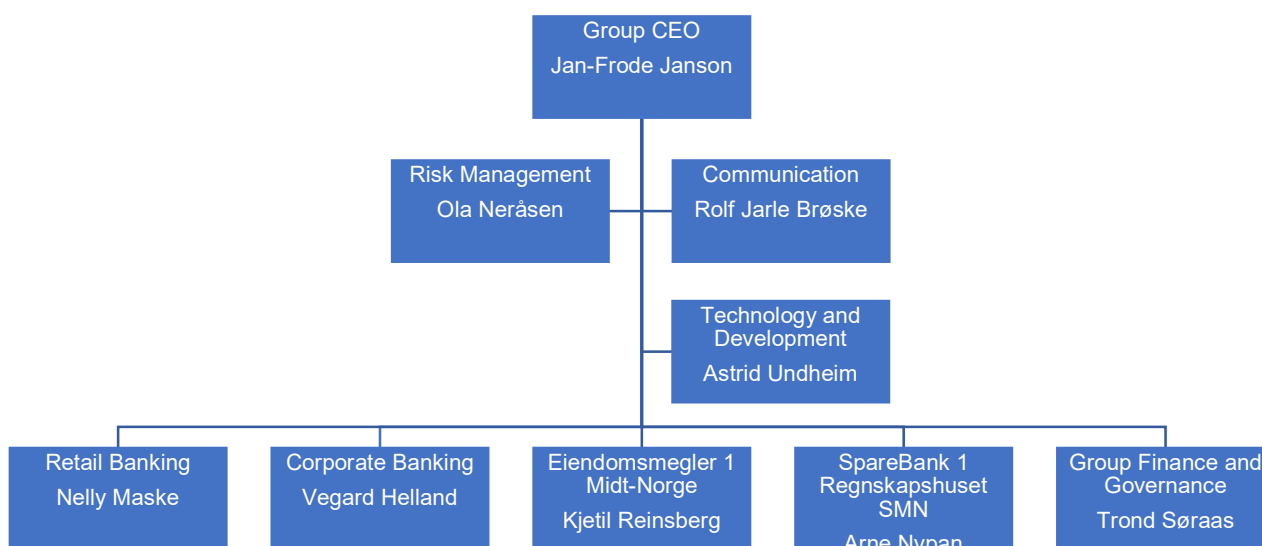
Group CEO
Jan-Frode Janson

Risk Management
Ola Neråsen

Communication
Rolf Jarle Brøske

Technology and Development
Astrid Undheim

Retail Banking
Nelly Maske

Corporate Banking
Vegard Helland

Eiendomsmegler 1 Midt-Norge
Kjetil Reinsberg

SpareBank 1 Regnskapshuset SMN
Arne Nypan

Group Finance and Governance
Trond Søraas